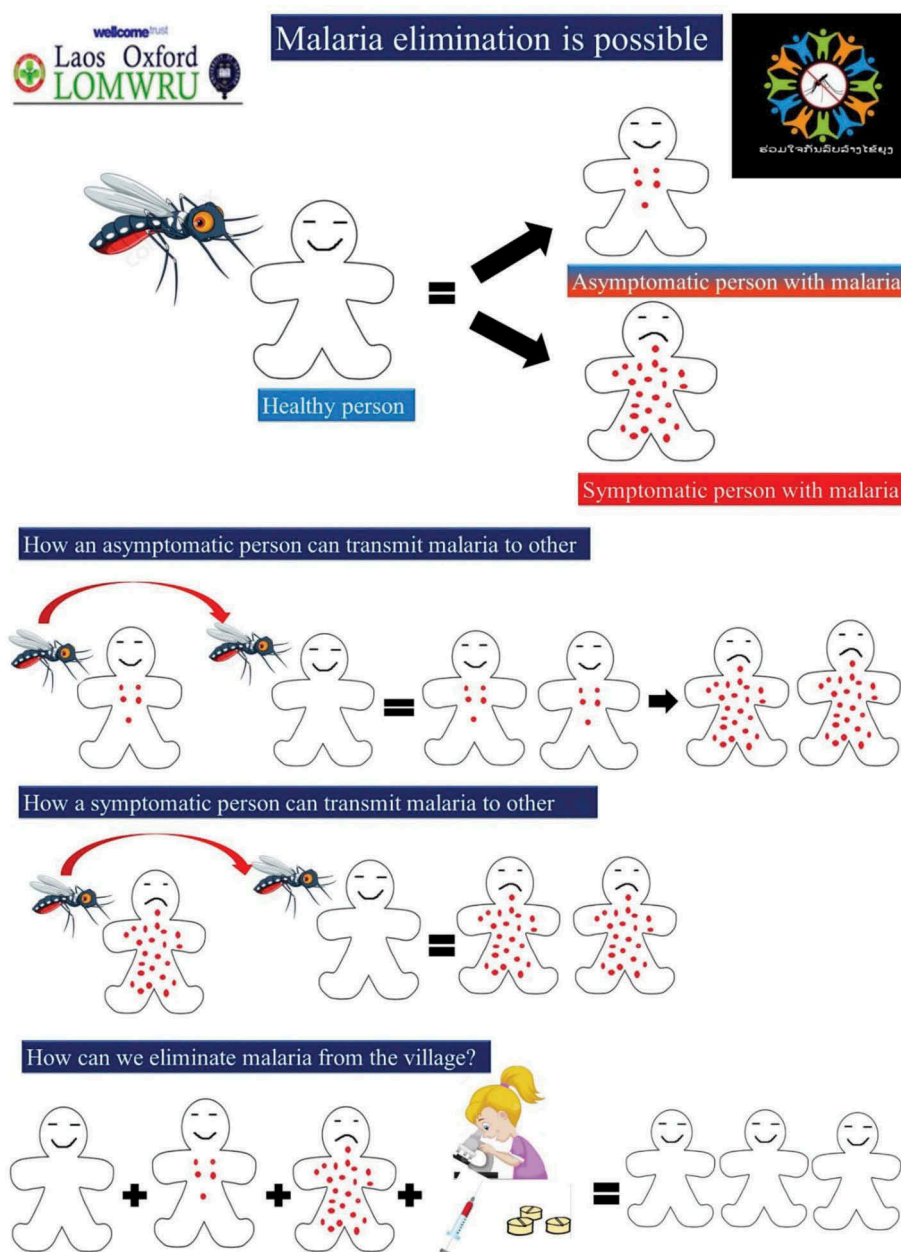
wellcome trust
Laos Oxford
LOMWRU

Malaria elimination is possible

ຮ່ວມໃຈກັນລົບລ້າງໄຂ້ຍຸງ

Asymptomatic person with malaria

Healthy person

Symptomatic person with malaria

How an asymptomatic person can transmit malaria to other

How a symptomatic person can transmit malaria to other

How can we eliminate malaria from the village?